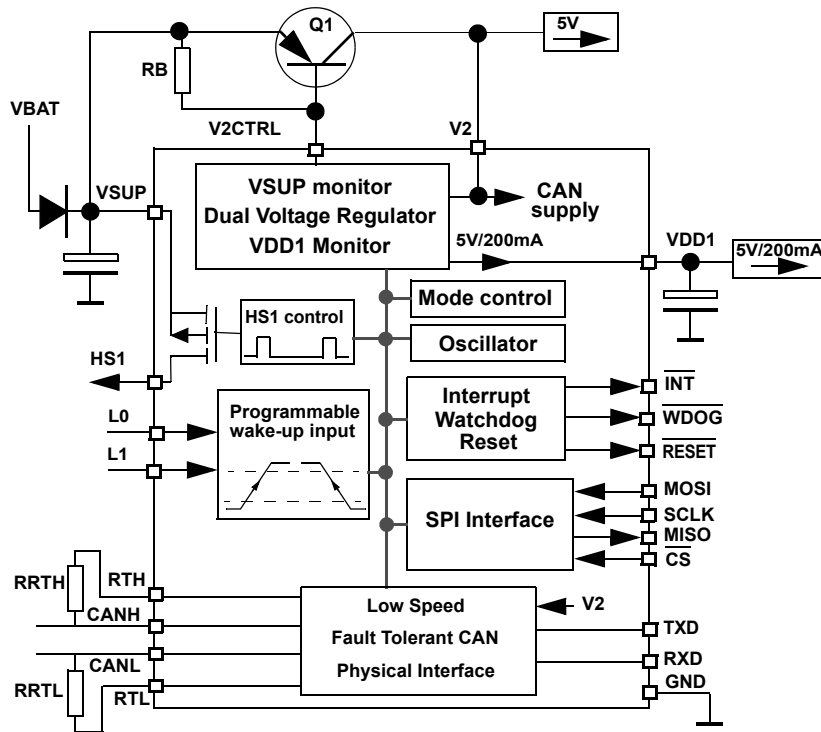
Q1
5V
RB
VBAT
V2CTRL
V2
VSUP
VSUP monitor
Dual Voltage Regulator
VDD1 Monitor
CAN supply
5V/200mA
VDD1
5V/200mA
Mode control
HS1 control
Oscillator
HS1
Interrupt
Watchdog
Reset
$\overline{INT}$
$\overline{WDOG}$
$\overline{RESET}$
L0
Programmable wake-up input
L1
MOSI
SPI Interface
SCLK
MISO
$\overline{CS}$
RRTH
RTH
CANH
Low Speed
V2
Fault Tolerant CAN
TXD
CANL
Physical Interface
RXD
RRTL
RTL
GND